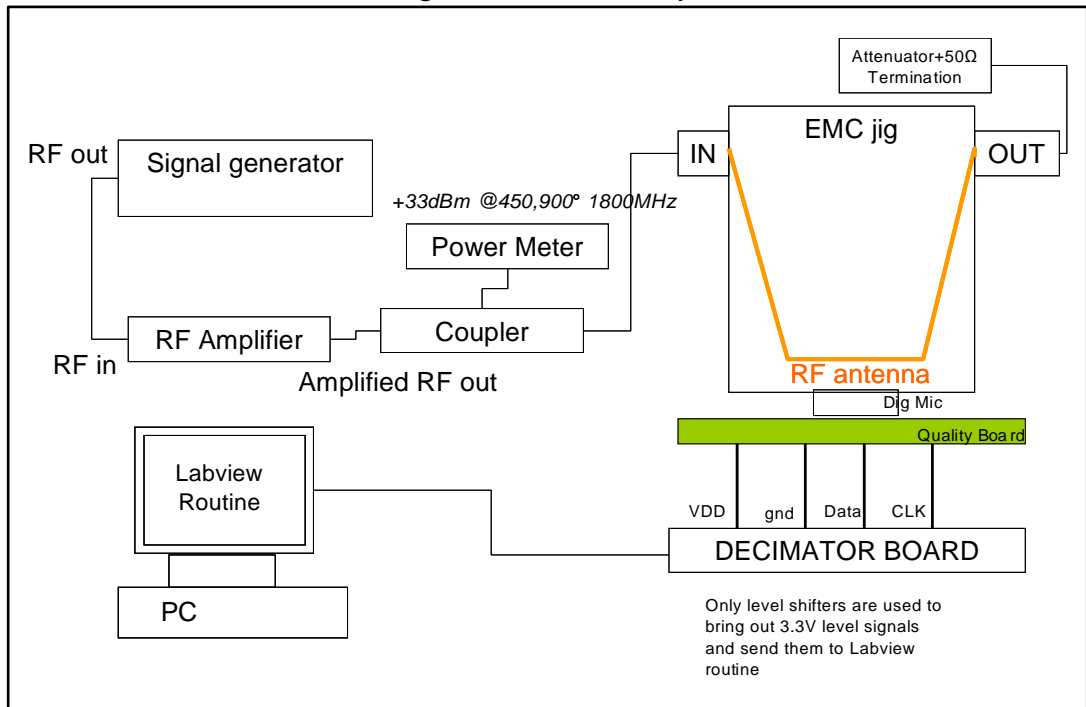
Attenuator+50Ω Termination

RF out

Signal generator

IN

EMC jig

OUT

+33dBm @450,900° 1800MHz

Power Meter

RF Amplifier

Coupler

RF in

Amplified RF out

RF antenna

Dig Mic

Quality Board

Labview Routine

VDD

gnd

Data

CLK

DECIMATOR BOARD

PC

Only level shifters are used to bring out 3.3V level signals and send them to Labview routine